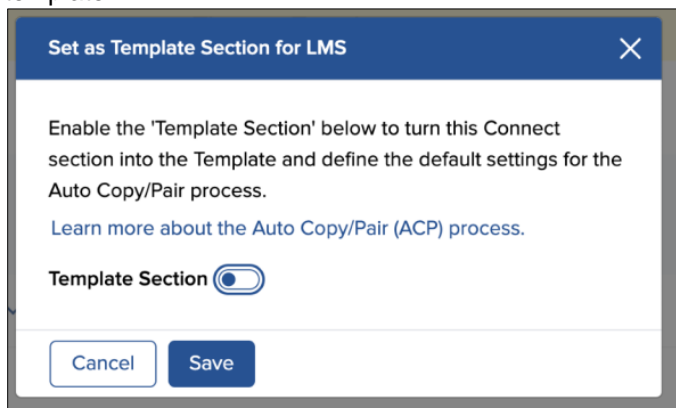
Set as Template Section for LMS

Enable the 'Template Section' below to turn this Connect section into the Template and define the default settings for the Auto Copy/Pair process.

Learn more about the Auto Copy/Pair (ACP) process.

Template Section

Cancel Save